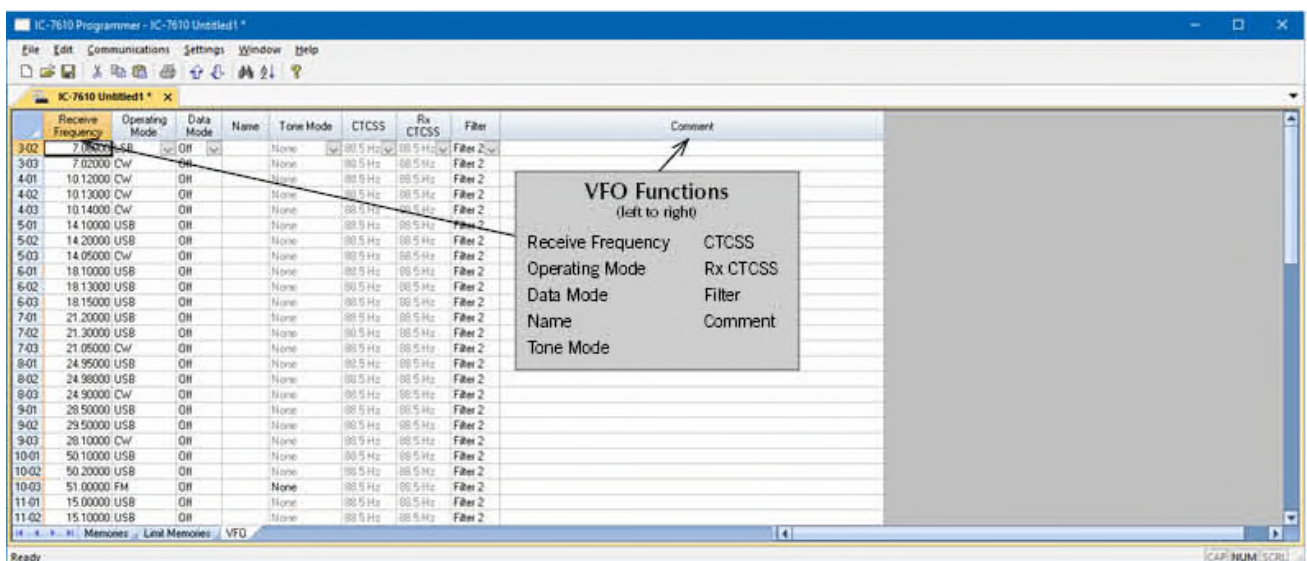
IC-7610 Programmer - IC-7610 Untitled1 *

File Edit Communications Settings Window Help

IC-7610 Untitled1 *

| | Receive Frequency | Operating Mode | Data Mode | Name | Tone Mode | CTCSS | Rx CTCSS | Filter | Comment |
|---|---|---|---|---|---|---|---|---|---|
| 3-02 | 7.0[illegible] | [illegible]SB | Off | | None | 88.5 Hz | 88.5 Hz | Filter 2 | |
| 3-03 | 7.02000 | CW | Off | | None | 88.5 Hz | 88.5 Hz | Filter 2 | |
| 4-01 | 10.12000 | CW | Off | | None | 88.5 Hz | 88.5 Hz | Filter 2 | |
| 4-02 | 10.13000 | CW | Off | | None | 88.5 Hz | 88.5 Hz | Filter 2 | |
| 4-03 | 10.14000 | CW | Off | | None | 88.5 Hz | 88.5 Hz | Filter 2 | |
| 5-01 | 14.10000 | USB | Off | | None | 88.5 Hz | 88.5 Hz | Filter 2 | |
| 5-02 | 14.20000 | USB | Off | | None | 88.5 Hz | 88.5 Hz | Filter 2 | |
| 5-03 | 14.05000 | CW | Off | | None | 88.5 Hz | 88.5 Hz | Filter 2 | |
| 6-01 | 18.10000 | USB | Off | | None | 88.5 Hz | 88.5 Hz | Filter 2 | |
| 6-02 | 18.13000 | USB | Off | | None | 88.5 Hz | 88.5 Hz | Filter 2 | |
| 6-03 | 18.15000 | USB | Off | | None | 88.5 Hz | 88.5 Hz | Filter 2 | |
| 7-01 | 21.20000 | USB | Off | | None | 88.5 Hz | 88.5 Hz | Filter 2 | |
| 7-02 | 21.30000 | USB | Off | | None | 88.5 Hz | 88.5 Hz | Filter 2 | |
| 7-03 | 21.05000 | CW | Off | | None | 88.5 Hz | 88.5 Hz | Filter 2 | |
| 8-01 | 24.95000 | USB | Off | | None | 88.5 Hz | 88.5 Hz | Filter 2 | |
| 8-02 | 24.98000 | USB | Off | | None | 88.5 Hz | 88.5 Hz | Filter 2 | |
| 8-03 | 24.90000 | CW | Off | | None | 88.5 Hz | 88.5 Hz | Filter 2 | |
| 9-01 | 28.50000 | USB | Off | | None | 88.5 Hz | 88.5 Hz | Filter 2 | |
| 9-02 | 29.50000 | USB | Off | | None | 88.5 Hz | 88.5 Hz | Filter 2 | |
| 9-03 | 28.10000 | CW | Off | | None | 88.5 Hz | 88.5 Hz | Filter 2 | |
| 10-01 | 50.10000 | USB | Off | | None | 88.5 Hz | 88.5 Hz | Filter 2 | |
| 10-02 | 50.20000 | USB | Off | | None | 88.5 Hz | 88.5 Hz | Filter 2 | |
| 10-03 | 51.00000 | FM | Off | | None | 88.5 Hz | 88.5 Hz | Filter 2 | |
| 11-01 | 15.00000 | USB | Off | | None | 88.5 Hz | 88.5 Hz | Filter 2 | |
| 11-02 | 15.10000 | USB | Off | | None | 88.5 Hz | 88.5 Hz | Filter 2 | |

VFO Functions
(left to right)

Receive Frequency CTCSS
Operating Mode Rx CTCSS
Data Mode Filter
Name Comment
Tone Mode

Memories Limit Memories VFO

Ready

CAP NUM SCRL